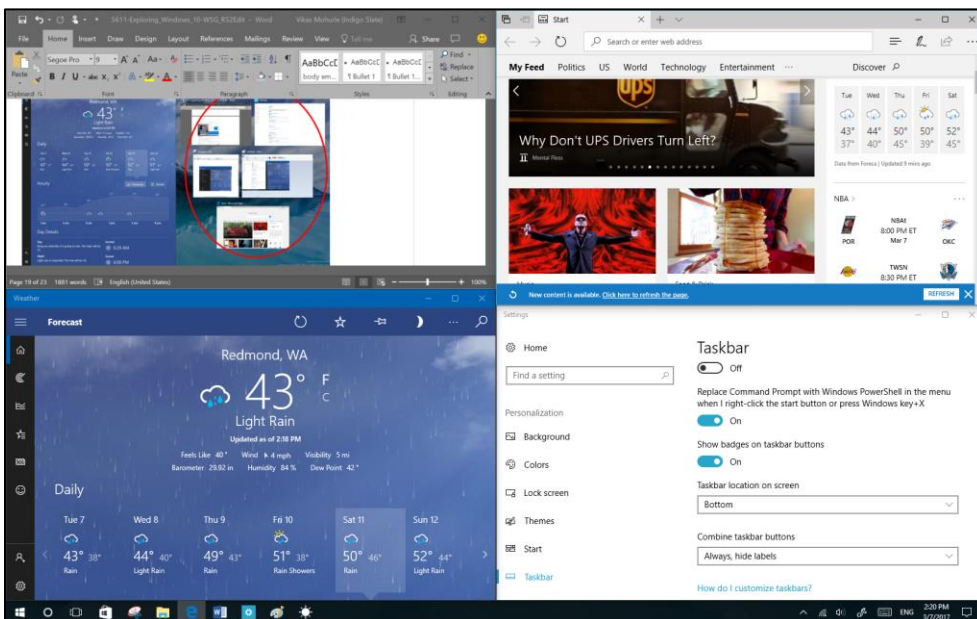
5611-Exploring_Windows_10-WSG_RS2Edit - Word    Vikas Mohaile (Indigo State)

File  Home  Insert  Draw  Design  Layout  References  Mailings  Review  View  Tell me  Share

Segoe Pro  9  AaBbCcI  AaBbCcI  AaBbCcI  body arm...  1 Bullet 1  1 Bullet 1...  Find  Replace  Select

Clipboard  Font  Paragraph  Styles  Editing

Page 19 of 23  1881 words  English (United States)  100%

Start

Search or enter web address

My Feed  Politics  US  World  Technology  Entertainment  ···  Discover

Why Don't UPS Drivers Turn Left?

Mental Floss

| Tue | Wed | Thu | Fri | Sat |
|---|---|---|---|---|
| 43° | 44° | 50° | 50° | 52° |
| 37° | 40° | 45° | 39° | 45° |

Data from Foreca | Updated 9 mins ago

NBA

POR  NBAt 8:00 PM ET Mar 7  OKC

TWSN 8:30 PM ET

New content is available. Click here to refresh the page.  REFRESH

Weather

Forecast

Redmond, WA

43° F C

Light Rain

Updated as of 2:18 PM

Feels Like 40°  Wind 4 mph  Visibility 5 mi

Barometer 29.92 in  Humidity 84 %  Dew Point 42°

Daily

| Tue 7 | Wed 8 | Thu 9 | Fri 10 | Sat 11 | Sun 12 |
|---|---|---|---|---|---|
| 43° 38° | 44° 40° | 49° 43° | 51° 38° | 50° 46° | 52° 44° |
| Rain | Light Rain | Rain | Rain Showers | Rain | Light Rain |

Settings

Home

Find a setting

Personalization

Background

Colors

Lock screen

Themes

Start

Taskbar

Taskbar

Off

Replace Command Prompt with Windows PowerShell in the menu when I right-click the start button or press Windows key+X

On

Show badges on taskbar buttons

On

Taskbar location on screen

Bottom

Combine taskbar buttons

Always, hide labels

How do I customize taskbars?

ENG  2:20 PM 3/7/2017